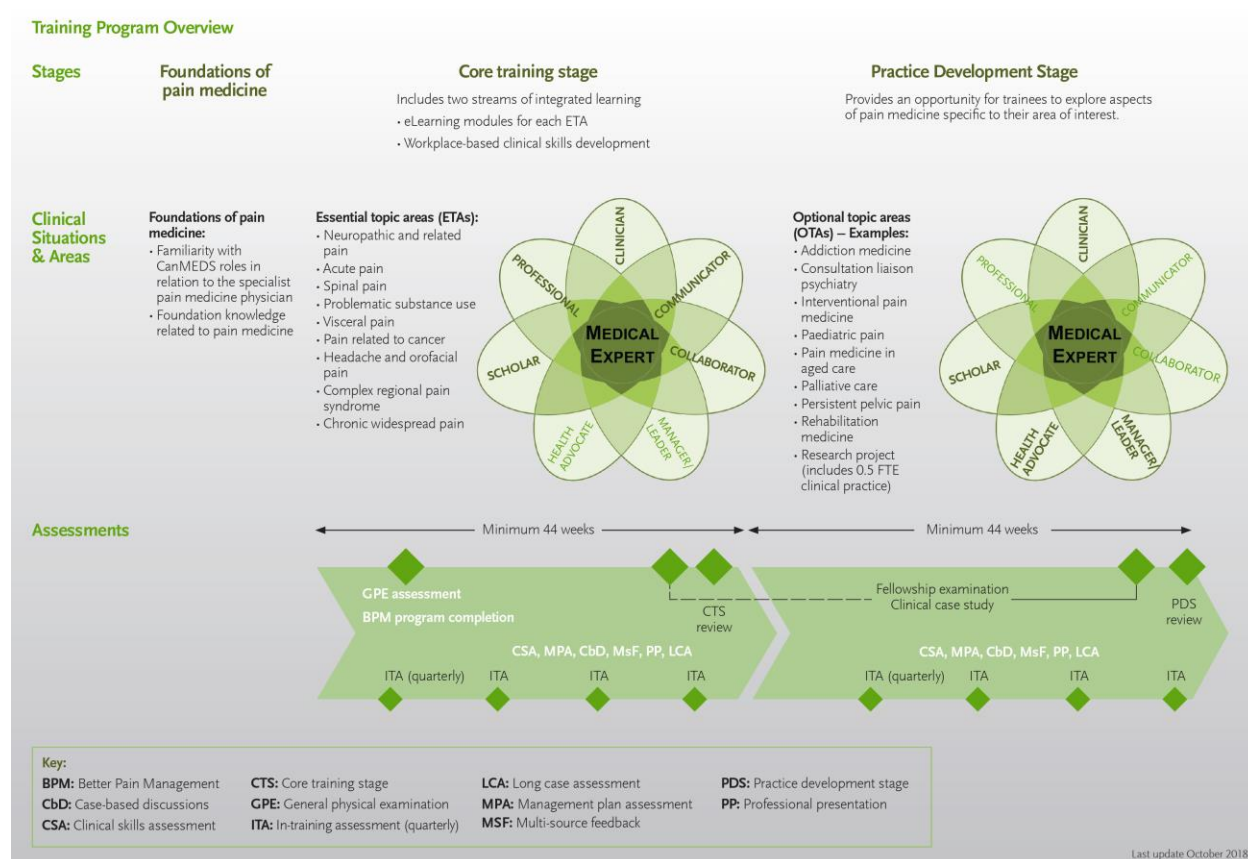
Training Program Overview

Stages

Foundations of pain medicine

Core training stage

Includes two streams of integrated learning
• eLearning modules for each ETA
• Workplace-based clinical skills development

Practice Development Stage

Provides an opportunity for trainees to explore aspects of pain medicine specific to their area of interest.

Clinical Situations & Areas

Foundations of pain medicine:
• Familiarity with CanMEDS roles in relation to the specialist pain medicine physician
• Foundation knowledge related to pain medicine

Essential topic areas (ETAs):
• Neuropathic and related pain
• Acute pain
• Spinal pain
• Problematic substance use
• Visceral pain
• Pain related to cancer
• Headache and orofacial pain
• Complex regional pain syndrome
• Chronic widespread pain

CLINICIAN
COMMUNICATOR
COLLABORATOR
MANAGER/ LEADER
HEALTH ADVOCATE
SCHOLAR
PROFESSIONAL
MEDICAL EXPERT

Optional topic areas (OTAs) – Examples:
• Addiction medicine
• Consultation liaison psychiatry
• Interventional pain medicine
• Paediatric pain
• Pain medicine in aged care
• Palliative care
• Persistent pelvic pain
• Rehabilitation medicine
• Research project (includes 0.5 FTE clinical practice)

CLINICIAN
COMMUNICATOR
COLLABORATOR
MANAGER/ LEADER
HEALTH ADVOCATE
SCHOLAR
PROFESSIONAL
MEDICAL EXPERT

Assessments

Minimum 44 weeks

Minimum 44 weeks

GPE assessment
BPM program completion

CTS review

Fellowship examination
Clinical case study

PDS review

CSA, MPA, CbD, MsF, PP, LCA

ITA (quarterly) ITA ITA ITA

CSA, MPA, CbD, MsF, PP, LCA

ITA (quarterly) ITA ITA ITA

Key:
BPM: Better Pain Management
CbD: Case-based discussions
CSA: Clinical skills assessment
CTS: Core training stage
GPE: General physical examination
ITA: In-training assessment (quarterly)
LCA: Long case assessment
MPA: Management plan assessment
MSF: Multi-source feedback
PDS: Practice development stage
PP: Professional presentation

Last update October 2018